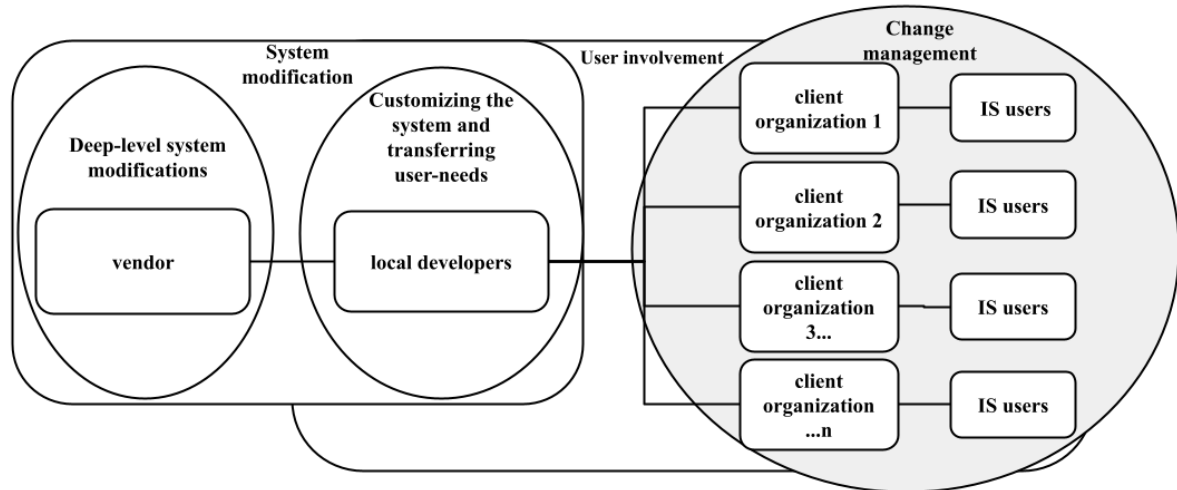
System modification

User involvement

Change management

Deep-level system modifications

vendor

Customizing the system and transferring user-needs

local developers

client organization 1

IS users

client organization 2

IS users

client organization 3...

IS users

client organization ...n

IS users